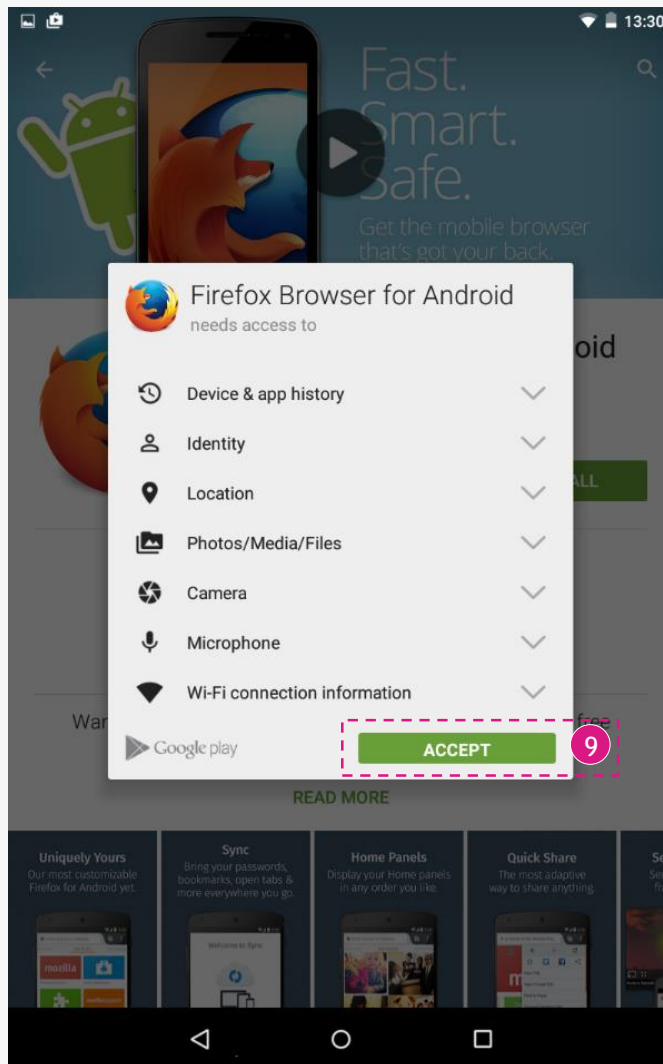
13:30

Fast. Smart. Safe.

Get the mobile browser that's got your back.

oid

ALL

Firefox Browser for Android
needs access to

Device & app history

Identity

Location

Photos/Media/Files

Camera

Microphone

Wi-Fi connection information

Google play

ACCEPT

9

War

free

READ MORE

Uniquely Yours
Our most customizable Firefox for Android yet.

Sync
Bring your passwords, bookmarks, open tabs & more everywhere you go.

Home Panels
Display your Home panels in any order you like.

Quick Share
The most adaptive way to share anything.

Se

mozilla

Welcome to Sync